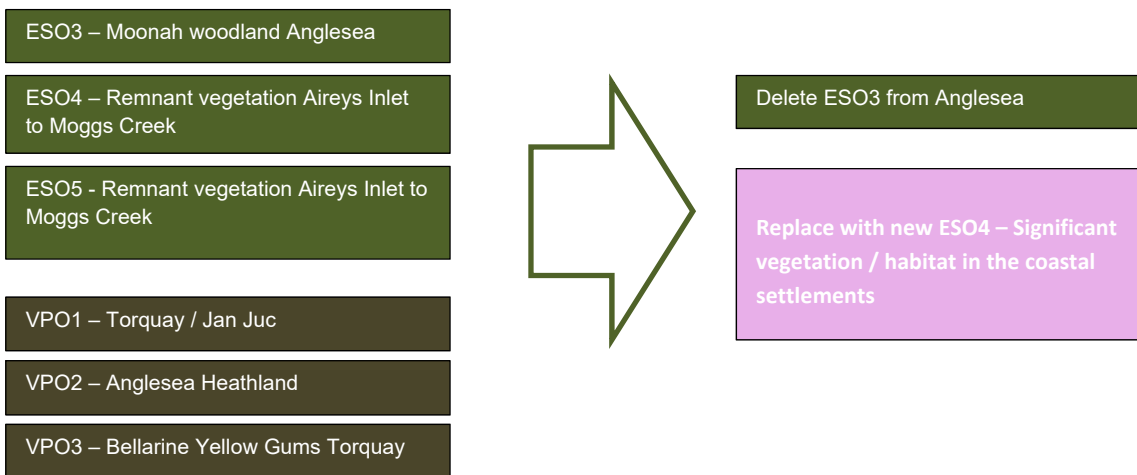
ESO3 – Moonah woodland Anglesea

ESO4 – Remnant vegetation Aireys Inlet to Moggs Creek

ESO5 - Remnant vegetation Aireys Inlet to Moggs Creek

VPO1 – Torquay / Jan Juc

VPO2 – Anglesea Heathland

VPO3 – Bellarine Yellow Gums Torquay

Delete ESO3 from Anglesea

Replace with new ESO4 – Significant vegetation / habitat in the coastal settlements